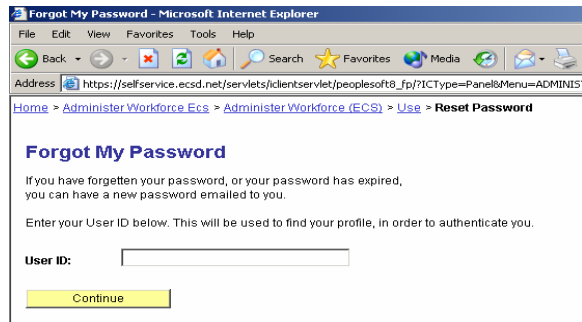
Forgot My Password - Microsoft Internet Explorer

File Edit View Favorites Tools Help

Back Search Favorites Media

Address https://selfservice.ecsd.net/servlets/iclientservlet/peoplesoft8_fp/?ICType=Panel&Menu=ADMINIS

Home > Administer Workforce Ecs > Administer Workforce (ECS) > Use > Reset Password

Forgot My Password

If you have forgetten your password, or your password has expired, you can have a new password emailed to you.

Enter your User ID below. This will be used to find your profile, in order to authenticate you.

User ID:

Continue